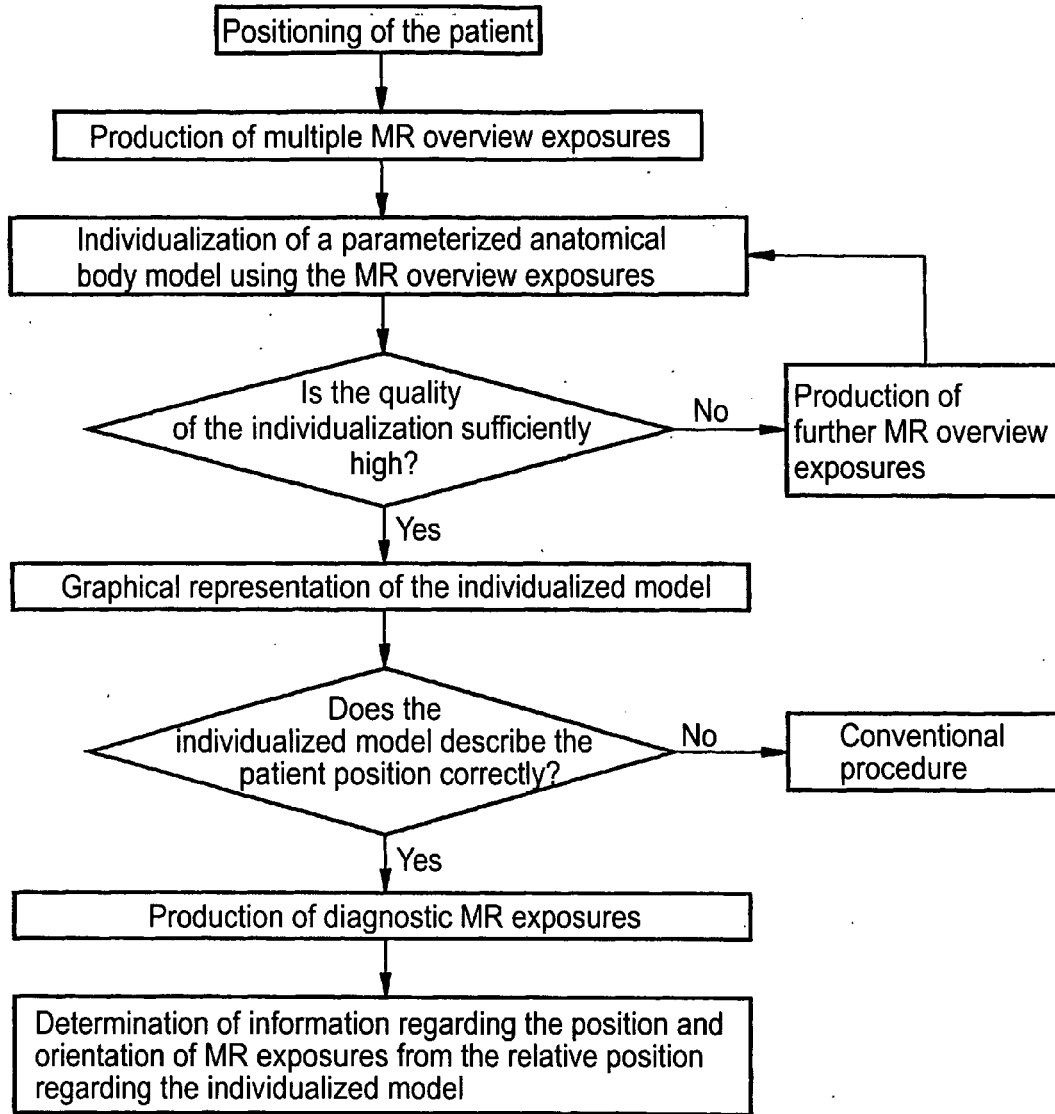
Positioning of the patient

Production of multiple MR overview exposures

Individualization of a parameterized anatomical body model using the MR overview exposures

Is the quality of the individualization sufficiently high?

No

Production of further MR overview exposures

Yes

Graphical representation of the individualized model

Does the individualized model describe the patient position correctly?

No

Conventional procedure

Yes

Production of diagnostic MR exposures

Determination of information regarding the position and orientation of MR exposures from the relative position regarding the individualized model